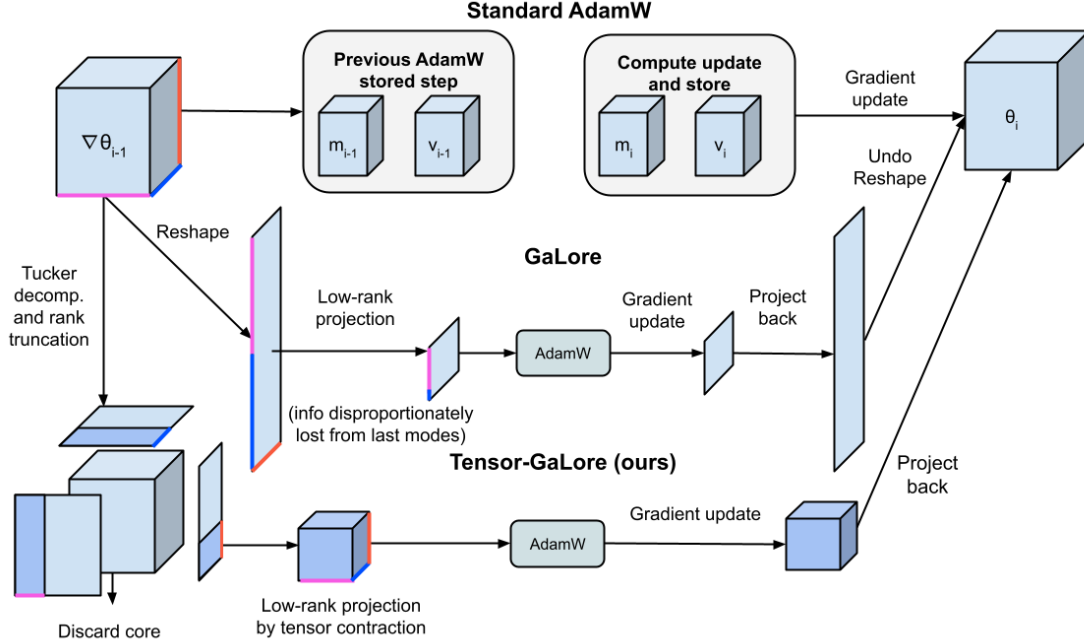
Standard AdamW

$\nabla\theta_{i-1}$

Previous AdamW stored step

$m_{i-1}$

$v_{i-1}$

Compute update and store

$m_i$

$v_i$

Gradient update

$\theta_i$

Undo Reshape

Reshape

Tucker decomp. and rank truncation

GaLore

Low-rank projection

AdamW

Gradient update

Project back

(info disproportionately lost from last modes)

Tensor-GaLore (ours)

Project back

Gradient update

AdamW

Low-rank projection by tensor contraction

Discard core